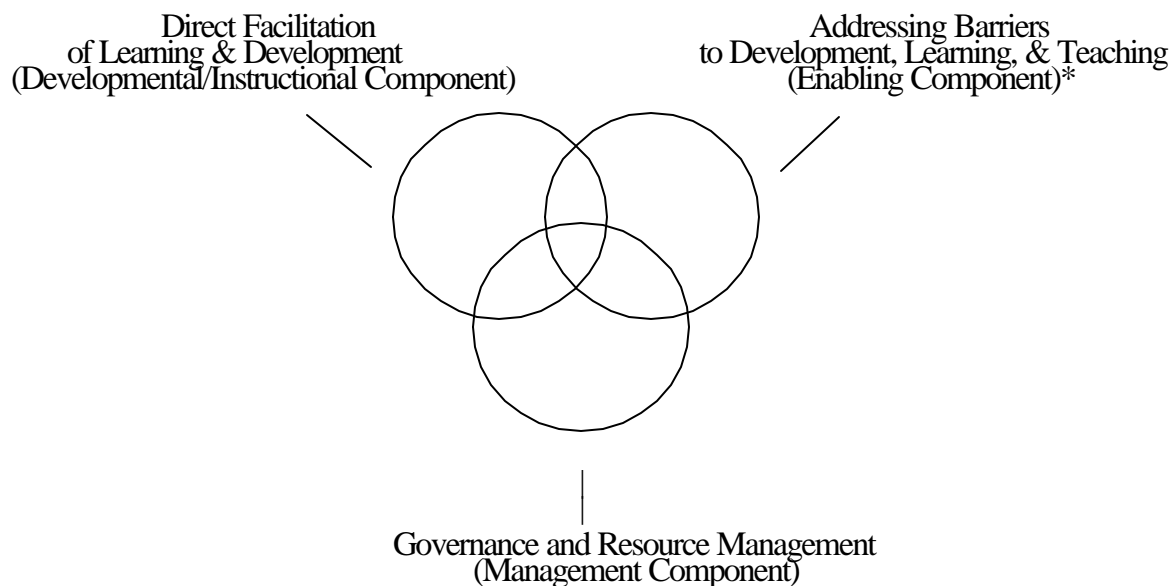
Direct Facilitation of Learning & Development (Developmental/Instructional Component)

Addressing Barriers to Development, Learning, & Teaching (Enabling Component)*

Governance and Resource Management (Management Component)